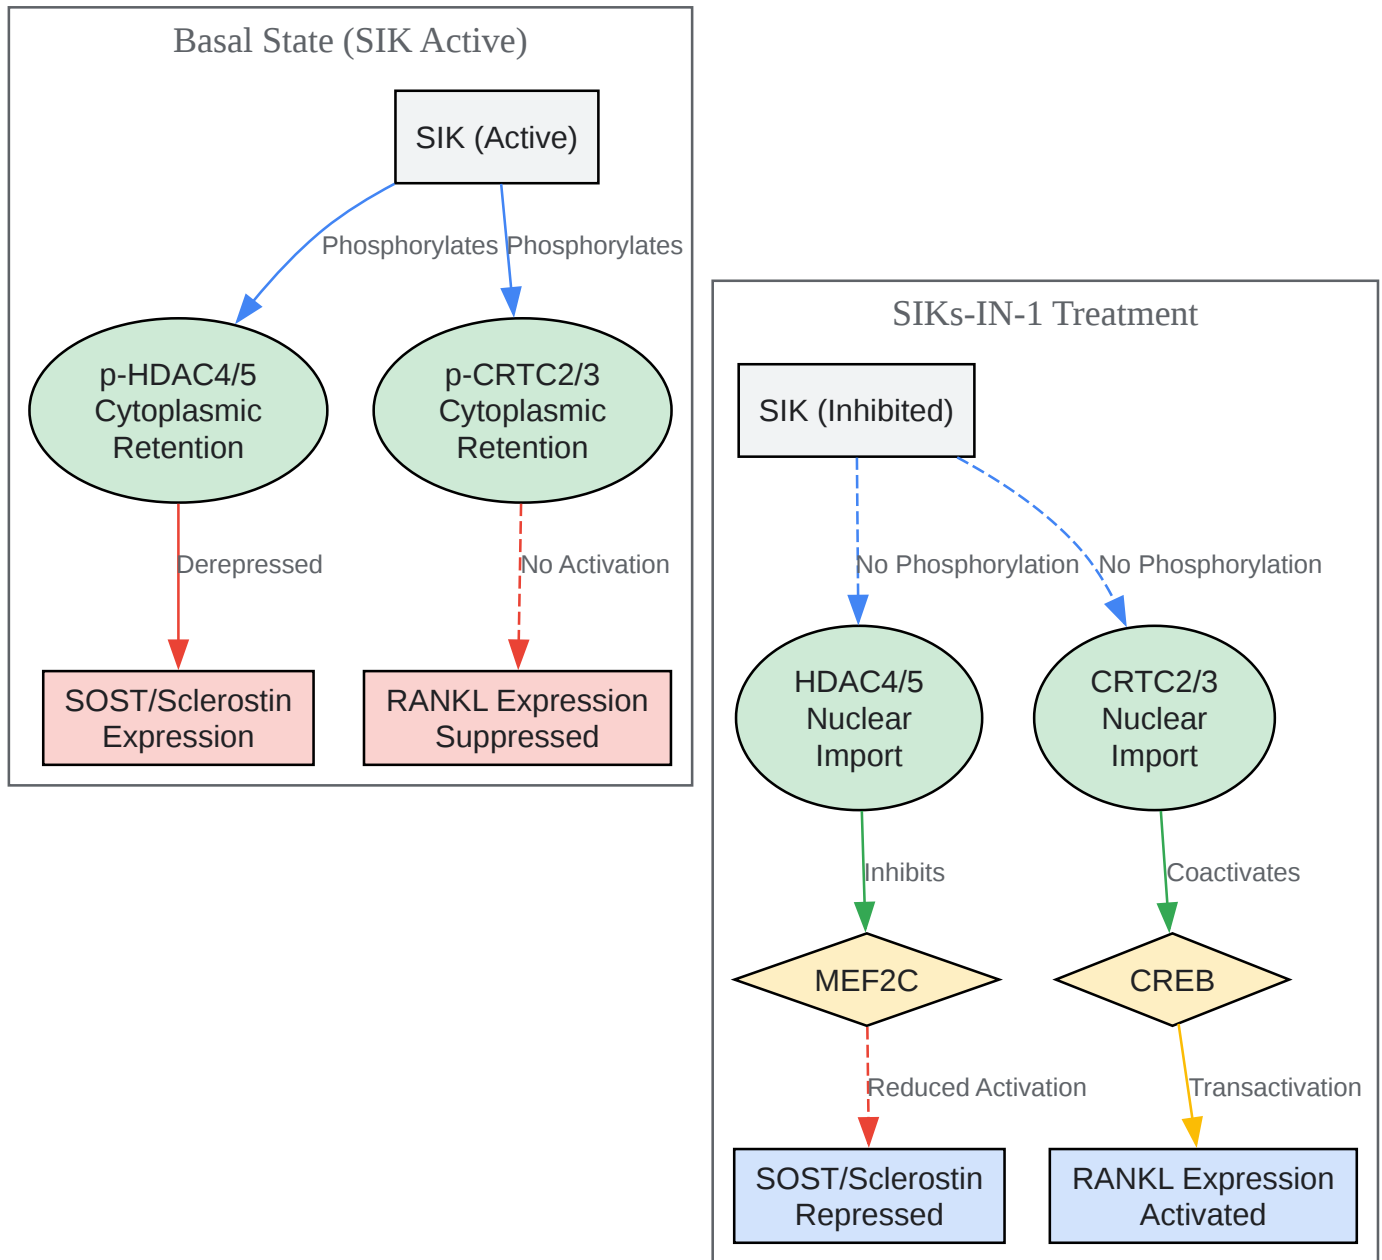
Basal State (SIK Active)

SIK (Active)

Phosphorylates

Phosphorylates

p-HDAC4/5 Cytoplasmic Retention

p-CRTC2/3 Cytoplasmic Retention

Derepressed

No Activation

SOST/Sclerostin Expression

RANKL Expression Suppressed

SIKs-IN-1 Treatment

SIK (Inhibited)

No Phosphorylation

No Phosphorylation

HDAC4/5 Nuclear Import

CRTC2/3 Nuclear Import

Inhibits

Coactivates

MEF2C

CREB

Reduced Activation

Transactivation

SOST/Sclerostin Repressed

RANKL Expression Activated